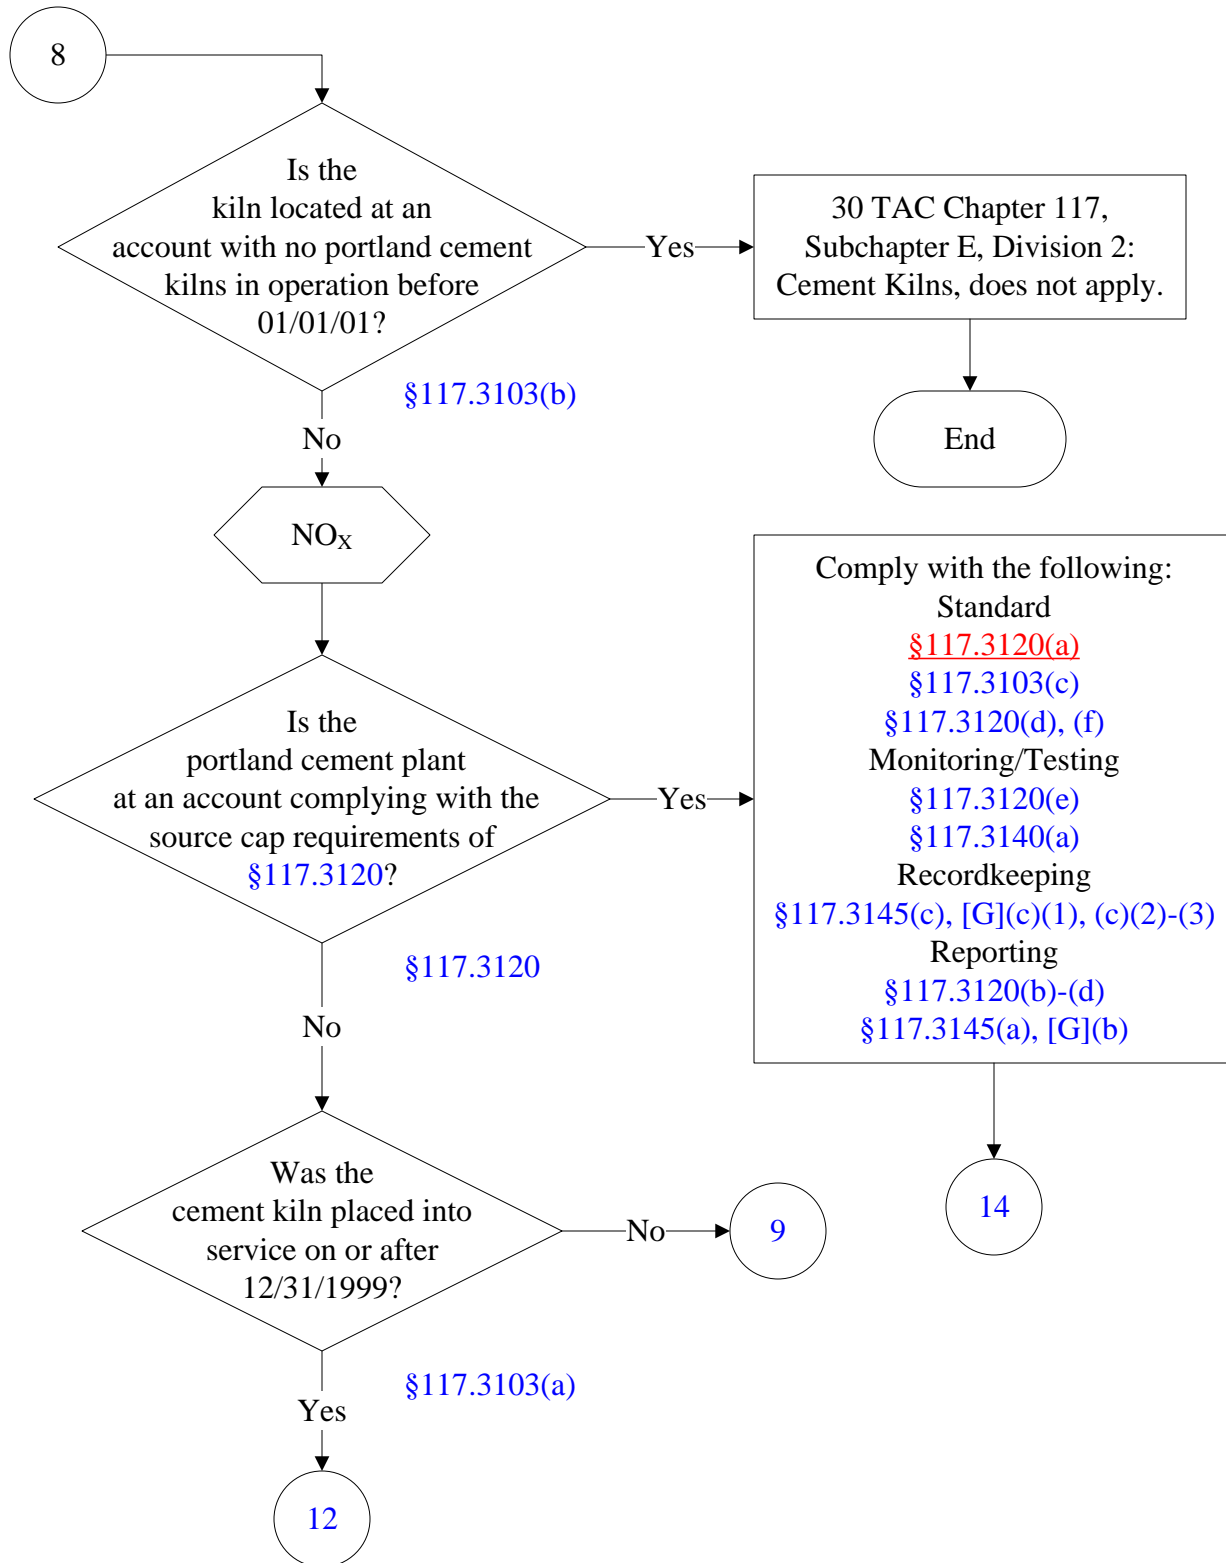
8

Is the kiln located at an account with no portland cement kilns in operation before 01/01/01?

§117.3103(b)

Yes

30 TAC Chapter 117, Subchapter E, Division 2: Cement Kilns, does not apply.

End

No

$NO_X$

Is the portland cement plant at an account complying with the source cap requirements of §117.3120?

§117.3120

Yes

Comply with the following:
Standard
§117.3120(a)
§117.3103(c)
§117.3120(d), (f)
Monitoring/Testing
§117.3120(e)
§117.3140(a)
Recordkeeping
§117.3145(c), [G](c)(1), (c)(2)-(3)
Reporting
§117.3120(b)-(d)
§117.3145(a), [G](b)

14

No

Was the cement kiln placed into service on or after 12/31/1999?

No

9

§117.3103(a)

Yes

12